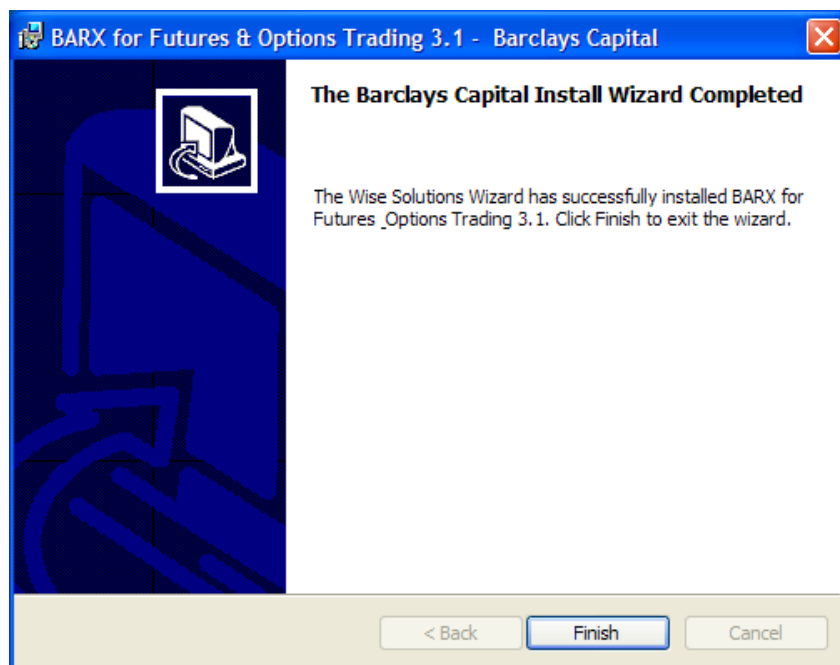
BARX for Futures & Options Trading 3.1 - Barclays Capital

The Barclays Capital Install Wizard Completed

The Wise Solutions Wizard has successfully installed BARX for Futures _Options Trading 3.1. Click Finish to exit the wizard.

< Back
Finish
Cancel